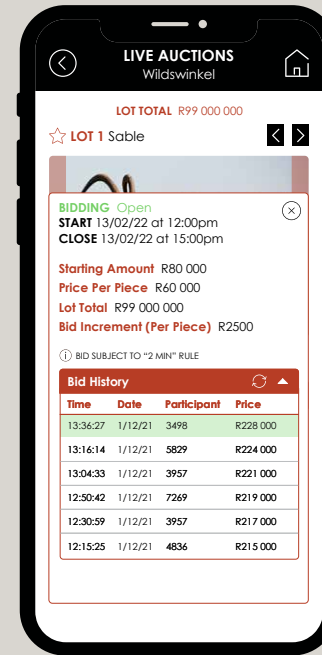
LIVE AUCTIONS
Wildswinkel

LOT TOTAL R99 000 000

LOT 1 Sable

BIDDING Open
START 13/02/22 at 12:00pm
CLOSE 13/02/22 at 15:00pm

Starting Amount R80 000
Price Per Piece R60 000
Lot Total R99 000 000
Bid Increment (Per Piece) R2500

BID SUBJECT TO "2 MIN" RULE

Bid History

| Time | Date | Participant | Price |
|---|---|---|---|
| 13:36:27 | 1/12/21 | 3498 | R228 000 |
| 13:16:14 | 1/12/21 | 5829 | R224 000 |
| 13:04:33 | 1/12/21 | 3957 | R221 000 |
| 12:50:42 | 1/12/21 | 7269 | R219 000 |
| 12:30:59 | 1/12/21 | 3957 | R217 000 |
| 12:15:25 | 1/12/21 | 4836 | R215 000 |